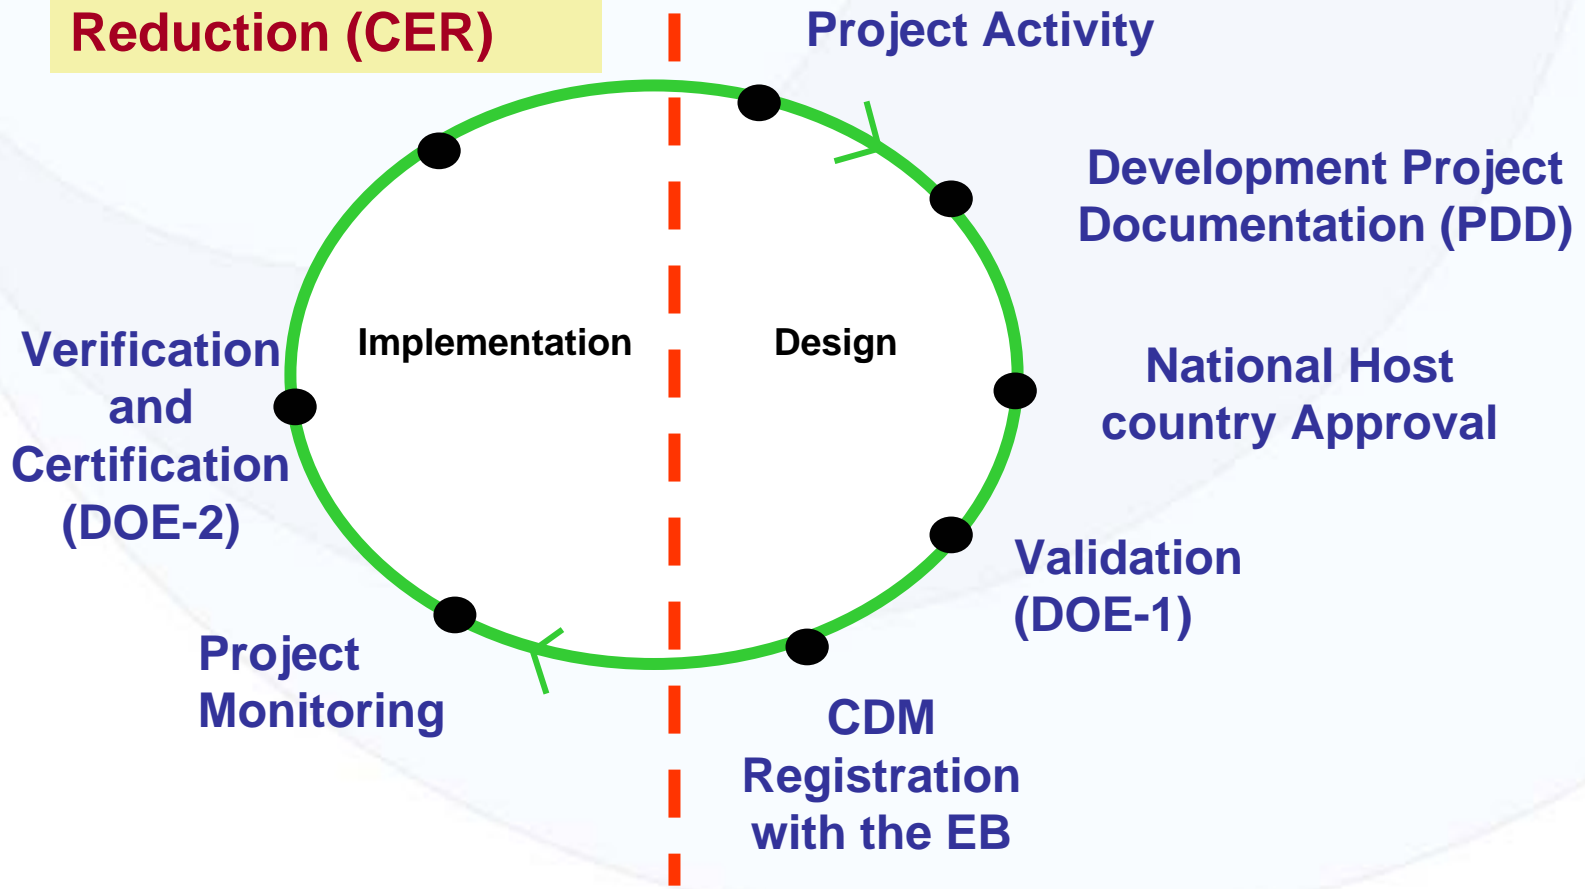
Reduction (CER)

Project Activity

Development Project Documentation (PDD)

Implementation

Design

Verification and Certification (DOE-2)

National Host country Approval

Validation (DOE-1)

Project Monitoring

CDM Registration with the EB